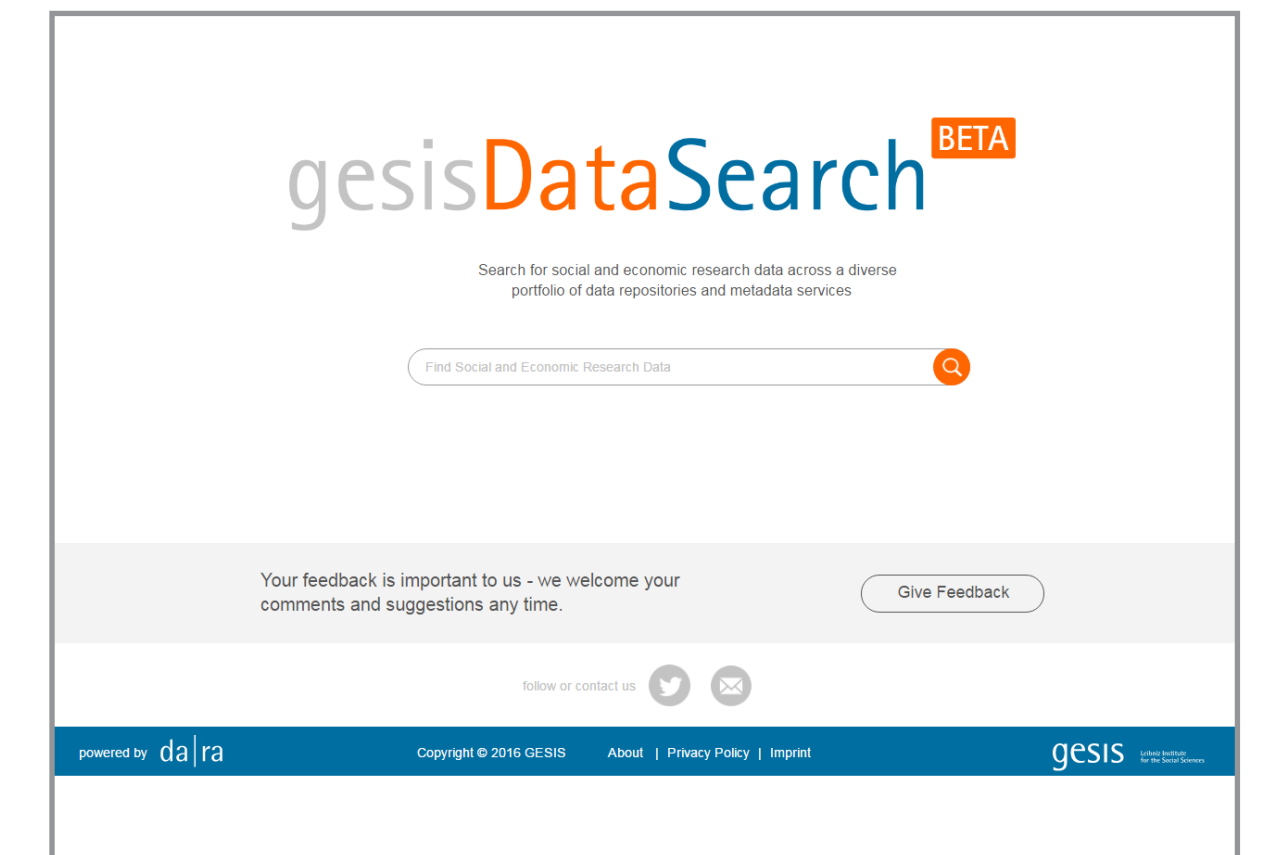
gesisDataSearch BETA

Search for social and economic research data across a diverse portfolio of data repositories and metadata services

Find Social and Economic Research Data

Your feedback is important to us - we welcome your comments and suggestions any time.

Give Feedback

follow or contact us

powered by da|ra

Copyright © 2016 GESIS

About | Privacy Policy | Imprint

gesis Leibniz Institute for the Social Sciences